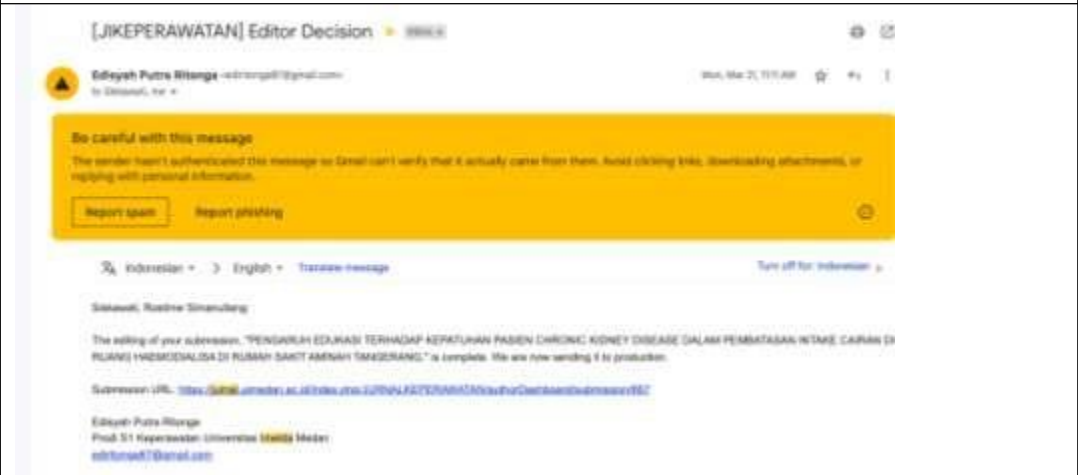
[JIKEPERAWATAN] Editor Decision

Edisyah Putra Ritonga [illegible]
to Siswawati, me

Mon, Mar 21, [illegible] AM

Be careful with this message
The sender hasn't authenticated this message so Gmail can't verify that it actually came from them. Avoid clicking links, downloading attachments, or replying with personal information.

Report spam
Report phishing

Indonesian > English Translate message
Turn off for: Indonesian

Siswawati, Rosdime Simanullang:

The editing of your submission, "PENGARUH EDUKASI TERHADAP KEPATUHAN PASIEN CHRONIC KIDNEY DISEASE DALAM PEMBATASAN INTAKE CAIRAN DI RUANG HAEMODIALISA DI RUMAH SAKIT AMINAH TANGERANG," is complete. We are now sending it to production.

Submission URL: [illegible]

Edisyah Putra Ritonga
Prodi S1 Keperawatan Universitas Imelda Medan
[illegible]@gmail.com